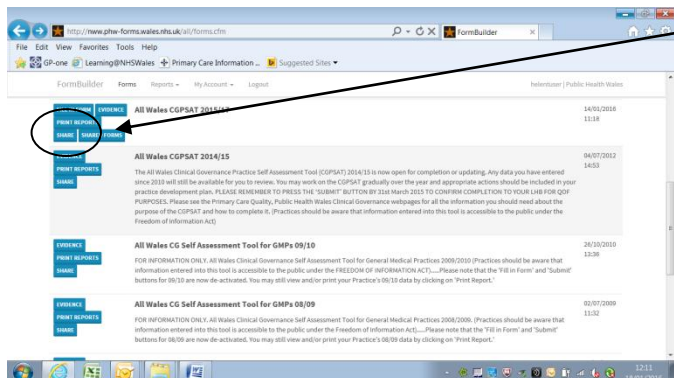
http://nww.phw-forms.wales.nhs.uk/all/forms.cfm
FormBuilder
File Edit View Favorites Tools Help
GP-one Learning@NHSWales Primary Care Information ... Suggested Sites

FormBuilder Forms Reports My Account Logout helenbauer | Public Health Wales

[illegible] EVIDENCE
PRINT REPORTS
SHARE SHARE FORMS
All Wales CGPSAT 2015/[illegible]
14/01/2016 11:18

EVIDENCE
PRINT REPORTS
SHARE
All Wales CGPSAT 2014/15
The All Wales Clinical Governance Practice Self Assessment Tool (CGPSAT) 2014/15 is now open for completion or updating. Any data you have entered since 2010 will still be available for you to review. You may work on the CGPSAT gradually over the year and appropriate actions should be included in your practice development plan. PLEASE REMEMBER TO PRESS THE "SUBMIT" BUTTON BY 31st March 2015 TO CONFIRM COMPLETION TO YOUR LHB FOR QOF PURPOSES. Please see the Primary Care Quality, Public Health Wales Clinical Governance webpages for all the information you should need about the purpose of the CGPSAT and how to complete it. (Practices should be aware that information entered into this tool is accessible to the public under the Freedom of Information Act)
04/07/2012 14:53

EVIDENCE
PRINT REPORTS
SHARE
All Wales CG Self Assessment Tool for GMPs 09/10
FOR INFORMATION ONLY. All Wales Clinical Governance Self Assessment Tool for General Medical Practices 2009/2010 (Practices should be aware that information entered into this tool is accessible to the public under the FREEDOM OF INFORMATION ACT).....Please note that the 'Fill in Form' and 'Submit' buttons for 09/10 are now de-activated. You may still view and/or print your Practice's 09/10 data by clicking on 'Print Report.'
26/10/2010 13:38

EVIDENCE
PRINT REPORTS
SHARE
All Wales CG Self Assessment Tool for GMPs 08/09
FOR INFORMATION ONLY. All Wales Clinical Governance Self Assessment Tool for General Medical Practices 2008/2009. (Practices should be aware that information entered into this tool is accessible to the public under the Freedom of Information Act).....Please note that the 'Fill in Form' and 'Submit' buttons for 08/09 are now de-activated. You may still view and/or print your Practice's 08/09 data by clicking on 'Print Report.'
02/07/2009 11:32

12:11
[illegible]